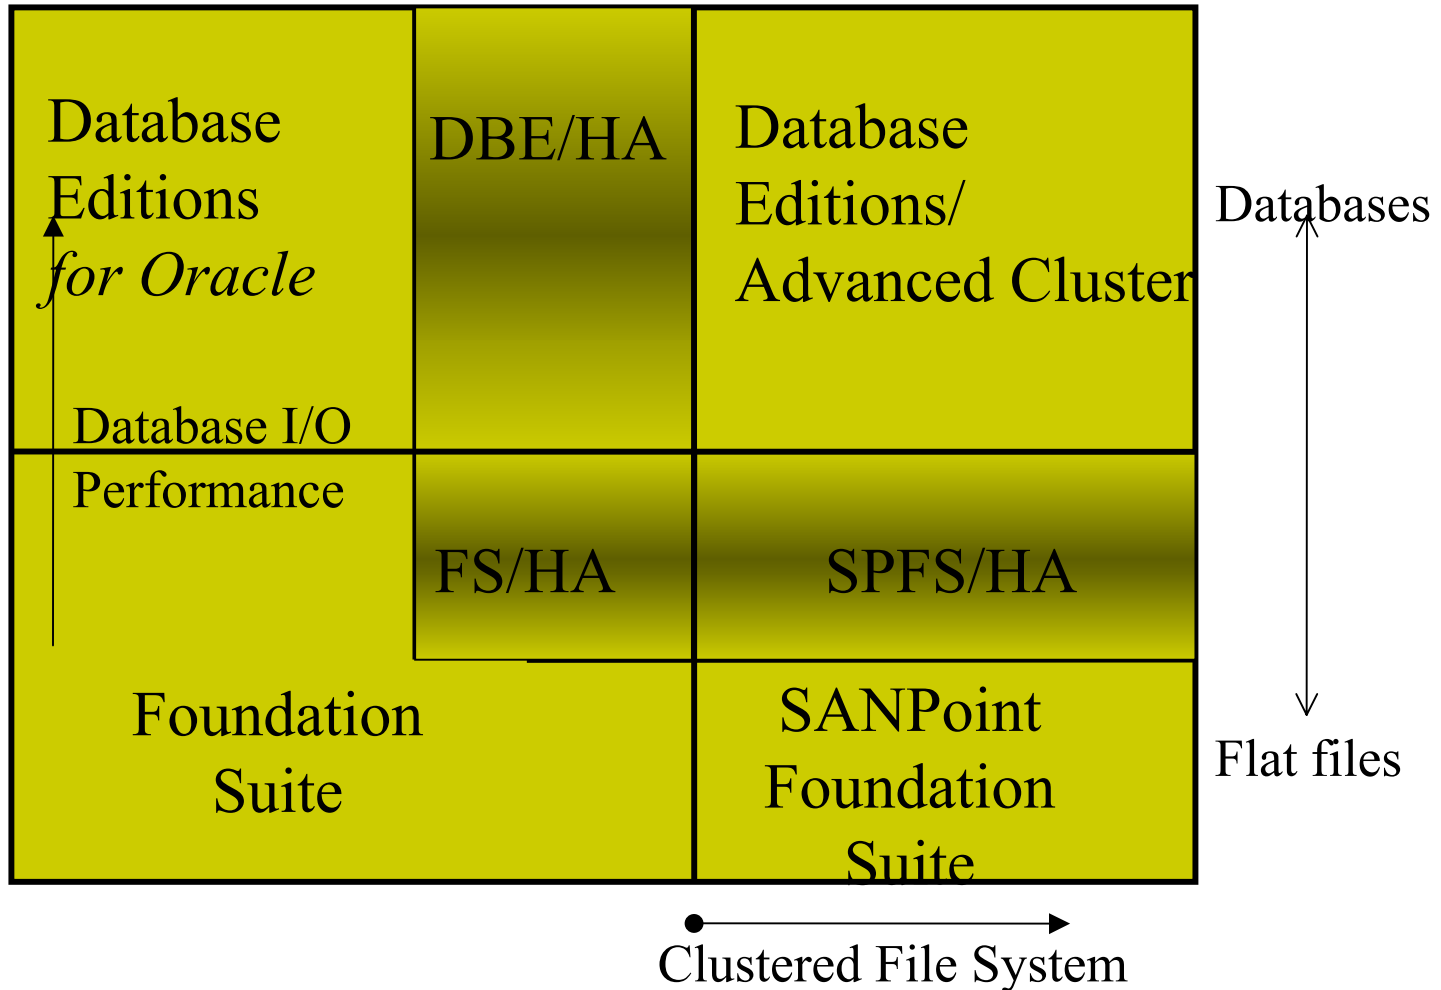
Database Editions *for Oracle*

DBE/HA

Database Editions/ Advanced Cluster

Databases

Database I/O Performance

FS/HA

SPFS/HA

Foundation Suite

SANPoint Foundation Suite

Flat files

Clustered File System